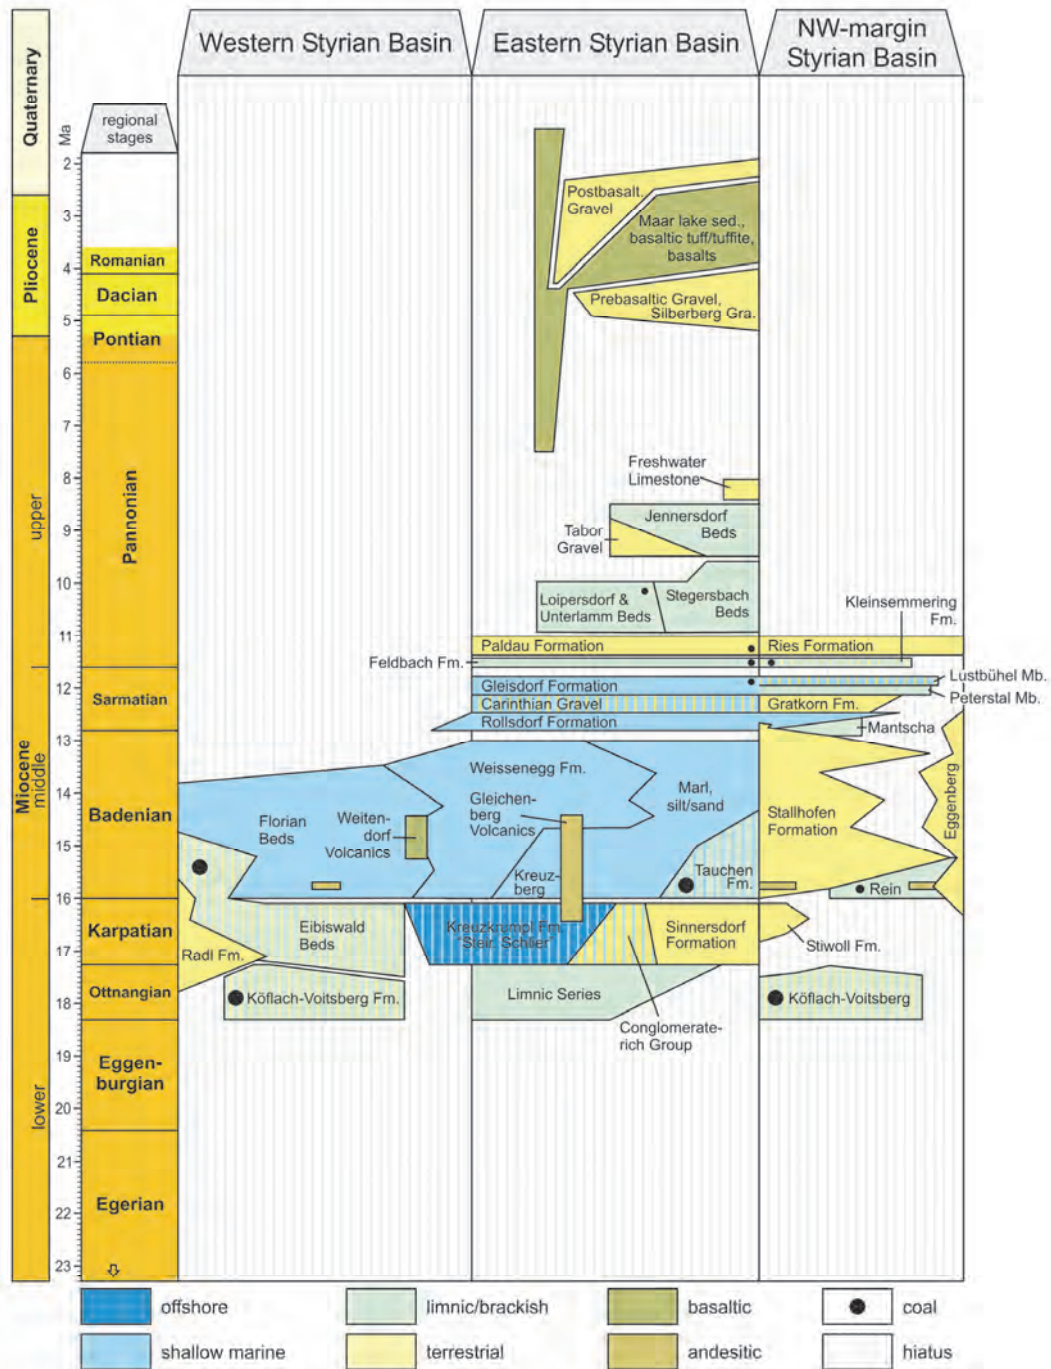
Quaternary
Ma
regional stages
Western Styrian Basin
Eastern Styrian Basin
NW-margin Styrian Basin
2
3
4
5
6
7
8
9
10
11
12
13
14
15
16
17
18
19
20
21
22
23
Pliocene
Miocene
upper
middle
lower
Romanian
Dacian
Pontian
Pannonian
Sarmatian
Badenian
Karpatian
Ottnangian
Eggenburgian
Egerian
Postbasalt. Gravel
Maar lake sed., basaltic tuff/tuffite, basalts
Prebasaltic Gravel, Silberberg Gra.
Freshwater Limestone
Jennersdorf Beds
Tabor Gravel
Loipersdorf & Unterlamm Beds
Stegersbach Beds
Kleinsemmering Fm.
Paldau Formation
Ries Formation
Feldbach Fm.
Lustbühel Mb.
Gleisdorf Formation
Peterstal Mb.
Carinthian Gravel
Gratkorn Fm.
Rollsdorf Formation
Mantscha
Weissenegg Fm.
Marl, silt/sand
Florian Beds
Weitendorf Volcanics
Gleichenberg Volcanics
Stallhofen Formation
Eggenberg
Kreuzberg
Tauchen Fm.
Rein
Eibiswald Beds
Kreuzkrumpl Fm. "Steir. Schlier"
Sinnersdorf Formation
Radl Fm.
Stiwoll Fm.
Köflach-Voitsberg Fm.
Limnic Series
Köflach-Voitsberg
Conglomerate-rich Group
offshore
limnic/brackish
basaltic
coal
shallow marine
terrestrial
andesitic
hiatus